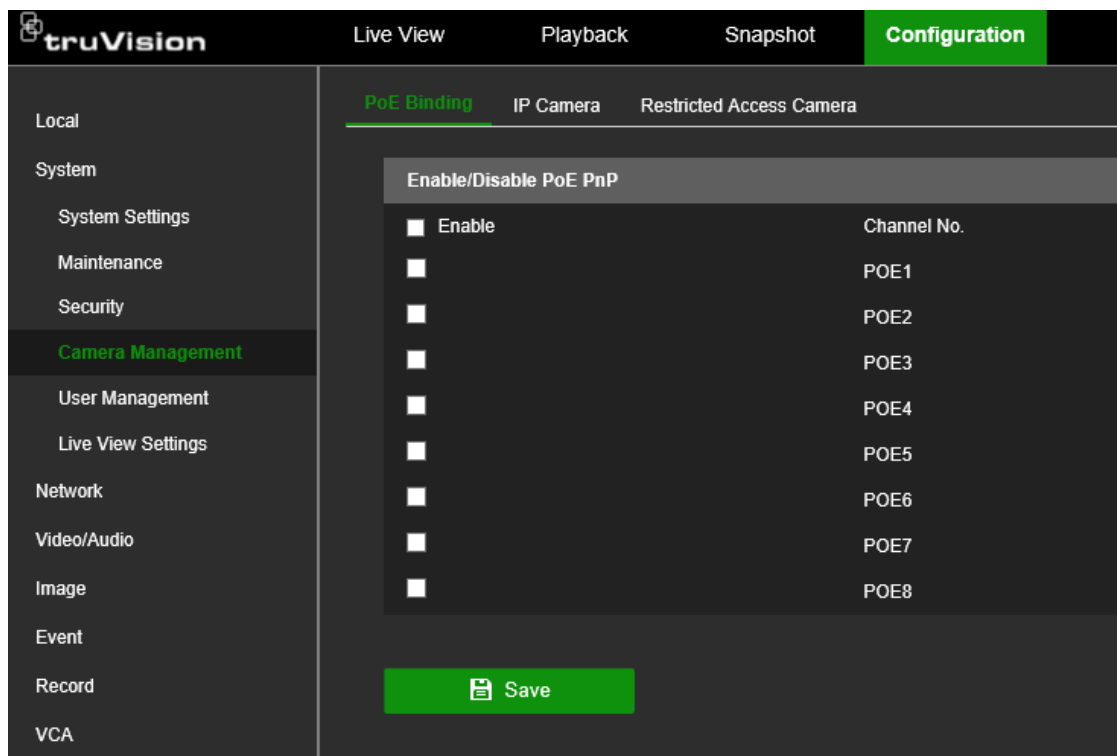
truVision

Live View
Playback
Snapshot
Configuration

Local
System
System Settings
Maintenance
Security
Camera Management
User Management
Live View Settings
Network
Video/Audio
Image
Event
Record
VCA

PoE Binding
IP Camera
Restricted Access Camera

Enable/Disable PoE PnP

| Enable | Channel No. |
|---|---|
| | POE1 |
| | POE2 |
| | POE3 |
| | POE4 |
| | POE5 |
| | POE6 |
| | POE7 |
| | POE8 |

Save